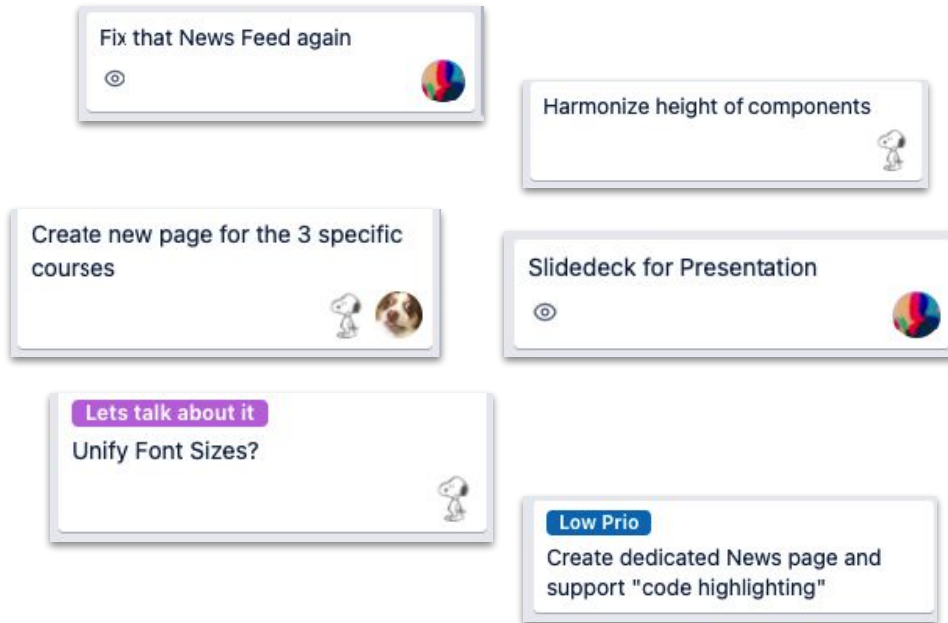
Fix that News Feed again

Harmonize height of components

Create new page for the 3 specific courses

Slidedeck for Presentation

Lets talk about it
Unify Font Sizes?

Low Prio
Create dedicated News page and support "code highlighting"